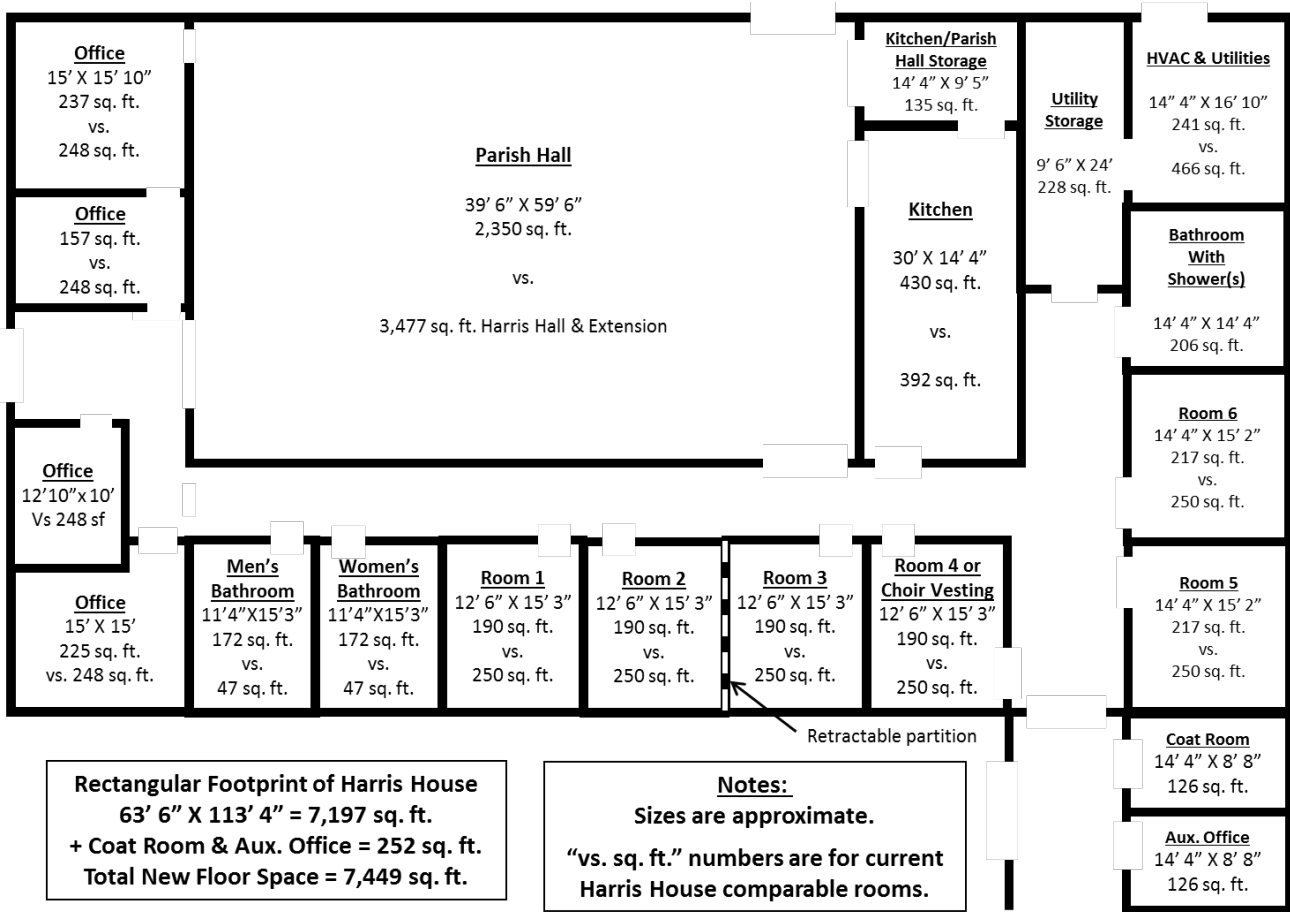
Office
15' X 15' 10"
237 sq. ft.
vs.
248 sq. ft.

Office
157 sq. ft.
vs.
248 sq. ft.

Parish Hall

39' 6" X 59' 6"
2,350 sq. ft.

vs.

3,477 sq. ft. Harris Hall & Extension

Kitchen/Parish Hall Storage
14' 4" X 9' 5"
135 sq. ft.

Kitchen

30' X 14' 4"
430 sq. ft.

vs.

392 sq. ft.

Utility Storage

9' 6" X 24'
228 sq. ft.

HVAC & Utilities

14" 4" X 16' 10"
241 sq. ft.
vs.
466 sq. ft.

Bathroom With Shower(s)

14' 4" X 14' 4"
206 sq. ft.

Room 6
14' 4" X 15' 2"
217 sq. ft.
vs.
250 sq. ft.

Room 5
14' 4" X 15' 2"
217 sq. ft.
vs.
250 sq. ft.

Office
12'10"x 10'
Vs 248 sf

Office
15' X 15'
225 sq. ft.
vs. 248 sq. ft.

Men's Bathroom
11'4"X15'3"
172 sq. ft.
vs.
47 sq. ft.

Women's Bathroom
11'4"X15'3"
172 sq. ft.
vs.
47 sq. ft.

Room 1
12' 6" X 15' 3"
190 sq. ft.
vs.
250 sq. ft.

Room 2
12' 6" X 15' 3"
190 sq. ft.
vs.
250 sq. ft.

Room 3
12' 6" X 15' 3"
190 sq. ft.
vs.
250 sq. ft.

Room 4 or Choir Vesting
12' 6" X 15' 3"
190 sq. ft.
vs.
250 sq. ft.

Retractable partition

Coat Room
14' 4" X 8' 8"
126 sq. ft.

Aux. Office
14' 4" X 8' 8"
126 sq. ft.

Rectangular Footprint of Harris House
63' 6" X 113' 4" = 7,197 sq. ft.
+ Coat Room & Aux. Office = 252 sq. ft.
Total New Floor Space = 7,449 sq. ft.

Notes:
Sizes are approximate.
"vs. sq. ft." numbers are for current Harris House comparable rooms.